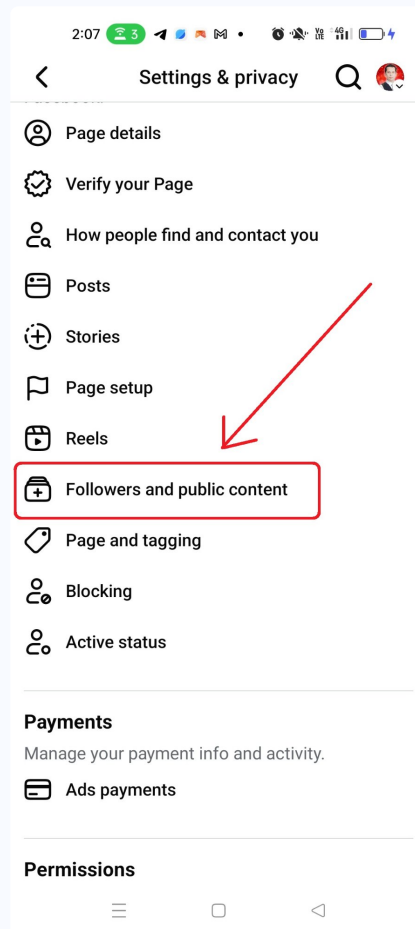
2:07 3

Settings & privacy

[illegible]

Page details

Verify your Page

How people find and contact you

Posts

Stories

Page setup

Reels

Followers and public content

Page and tagging

Blocking

Active status

Payments

Manage your payment info and activity.

Ads payments

Permissions